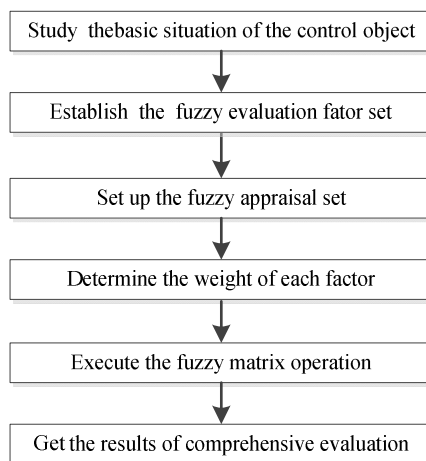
Study thebasic situation of the control object

Establish the fuzzy evaluation fator set

Set up the fuzzy appraisal set

Determine the weight of each factor

Execute the fuzzy matrix operation

Get the results of comprehensive evaluation